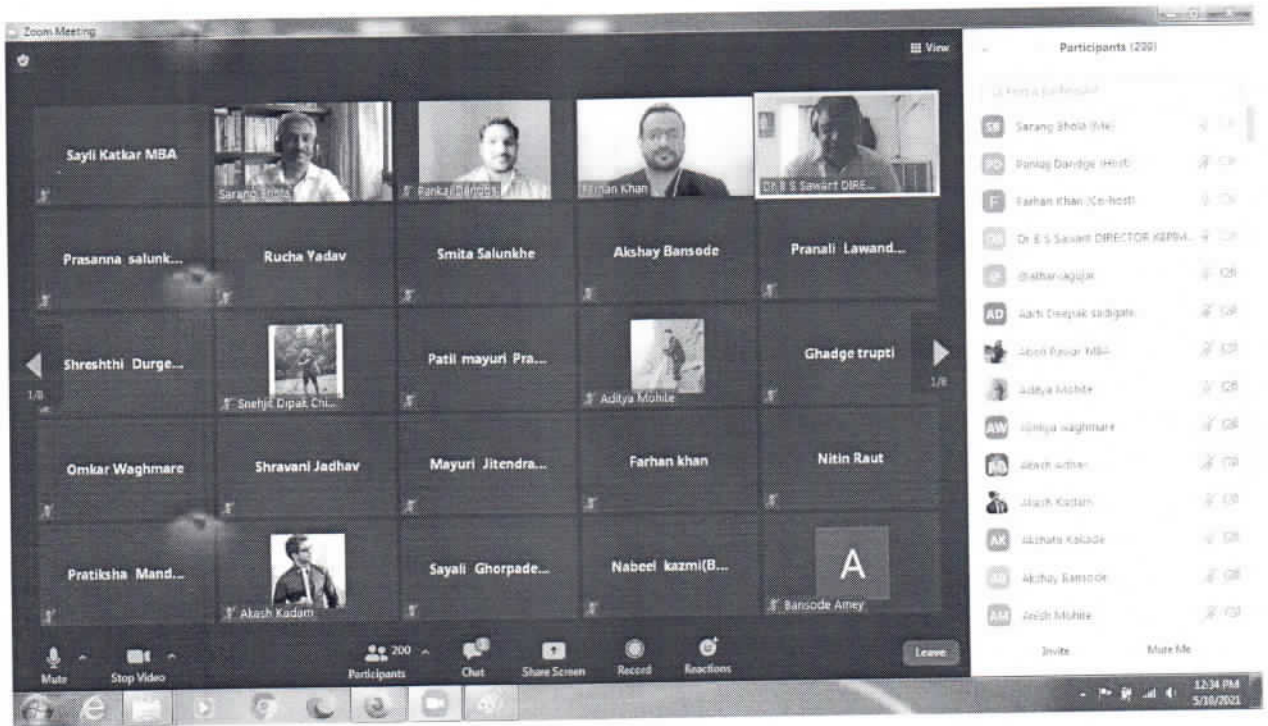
Zoom Meeting

View

Participants (200)

Sayli Katkar MBA

Sarang Bhola

Pankaj Dardge

Farhan Khan

Dr B S Sawant DIRE...

Prasanna salunk...

Rucha Yadav

Smita Salunkhe

Akshay Bansode

Pranali Lawand...

Shreshthi Durge...

Snehjit Dipak Chi...

Patil mayuri Pra...

Aditya Mohite

Ghadge trupti

1/8

1/8

Omkar Waghmare

Shravani Jadhav

Mayuri Jitendra...

Farhan khan

Nitin Raut

Pratiksha Mand...

Akash Kadam

Sayali Ghorpade...

Nabeel kazmi(B...

A

Bansode Amey

SB Sarang Bhola (Me)

PD Pankaj Dardige (Host)

F Farhan Khan (Co-host)

Dr B S Sawant DIRECTOR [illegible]

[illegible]

AD Aarti Deepak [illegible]

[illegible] MBA

Aditya Mohite

AW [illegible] Waghmare

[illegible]

Akash Kadam

AK Akshata Kalade

Akshay Bansode

AM Anish Mohite

Invite

Mute Me

Mute

Stop Video

200

Participants

Chat

Share Screen

Record

Reactions

Leave

12:34 PM

5/10/2021